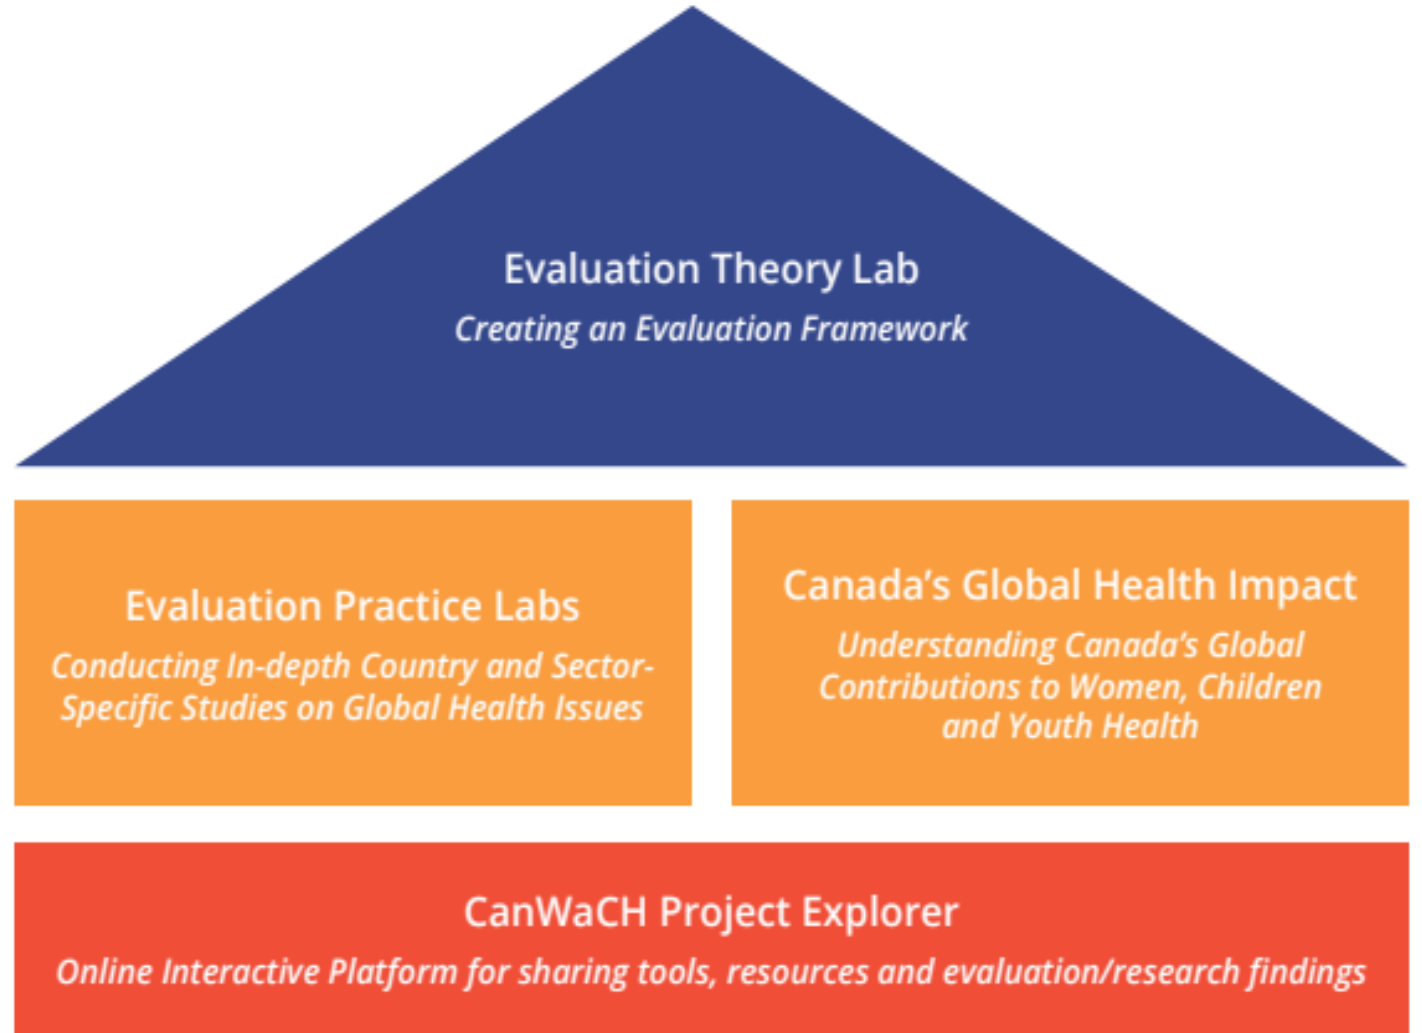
Evaluation Theory Lab

Creating an Evaluation Framework

Evaluation Practice Labs

Conducting In-depth Country and Sector-Specific Studies on Global Health Issues

Canada's Global Health Impact

Understanding Canada's Global Contributions to Women, Children and Youth Health

CanWaCH Project Explorer

Online Interactive Platform for sharing tools, resources and evaluation/research findings